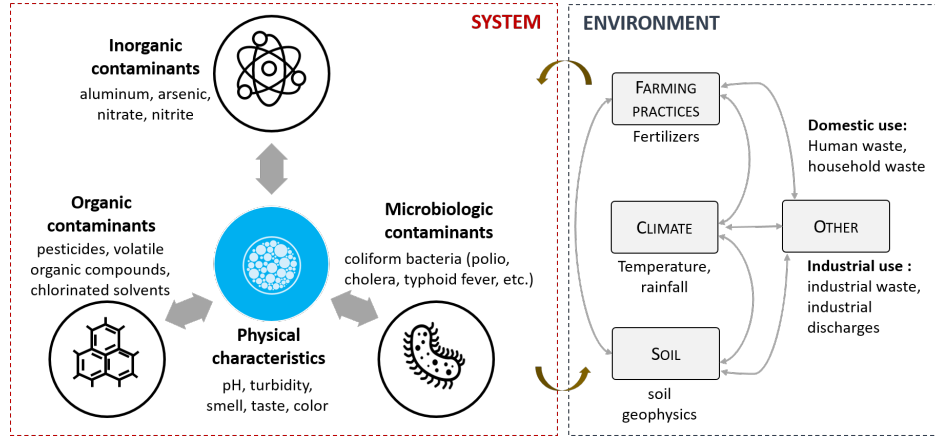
SYSTEM

Inorganic contaminants
aluminum, arsenic, nitrate, nitrite

Organic contaminants
pesticides, volatile organic compounds, chlorinated solvents

Microbiologic contaminants
coliform bacteria (polio, cholera, typhoid fever, etc.)

Physical characteristics
pH, turbidity, smell, taste, color

ENVIRONMENT

FARMING PRACTICES
Fertilizers

CLIMATE
Temperature, rainfall

SOIL
soil geophysics

OTHER

Domestic use:
Human waste, household waste

Industrial use :
industrial waste, industrial discharges